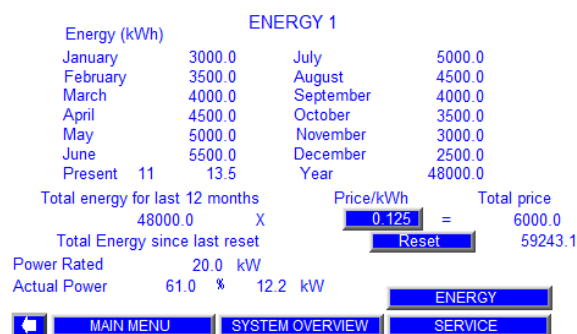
ENERGY 1

Energy (kWh)

| | | | |
|---|---|---|---|
| January | 3000.0 | July | 5000.0 |
| February | 3500.0 | August | 4500.0 |
| March | 4000.0 | September | 4000.0 |
| April | 4500.0 | October | 3500.0 |
| May | 5000.0 | November | 3000.0 |
| June | 5500.0 | December | 2500.0 |
| Present 11 | 13.5 | Year | 48000.0 |

Total energy for last 12 months Price/kWh Total price

48000.0 X 0.125 = 6000.0

Total Energy since last reset Reset 59243.1

Power Rated 20.0 kW

Actual Power 61.0 % 12.2 kW

ENERGY

MAIN MENU SYSTEM OVERVIEW SERVICE